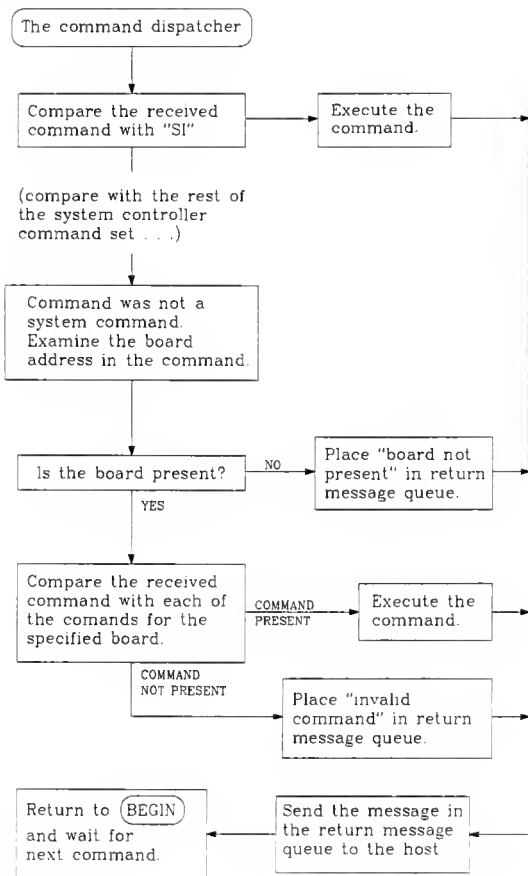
The command dispatcher

Compare the received command with "SI"

Execute the command.

(compare with the rest of the system controller command set . . .)

Command was not a system command. Examine the board address in the command.

Is the board present?

NO

Place "board not present" in return message queue.

YES

Compare the received command with each of the comands for the specified board.

COMMAND PRESENT

Execute the command.

COMMAND NOT PRESENT

Place "invalid command" in return message queue.

Return to BEGIN and wait for next command.

Send the message in the return message queue to the host